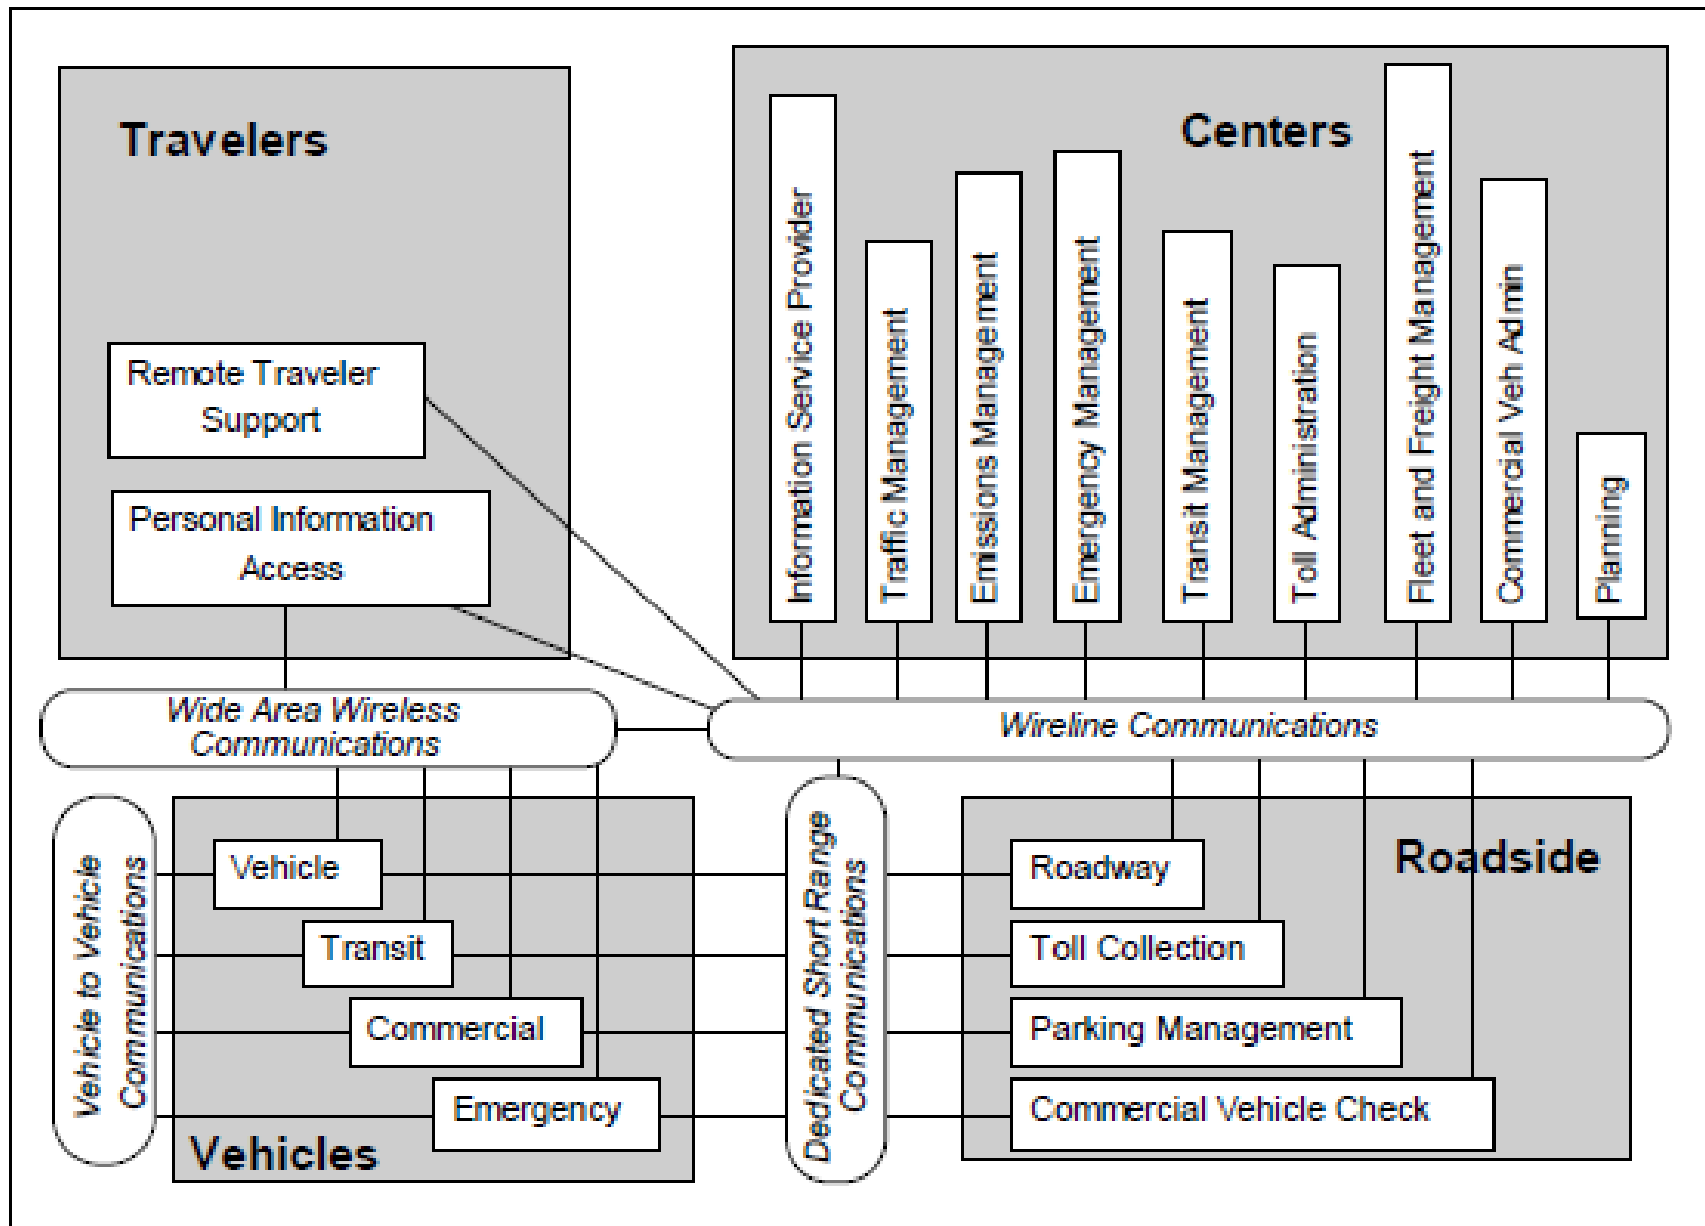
Travelers

Remote Traveler Support

Personal Information Access

Centers

Information Service Provider

Traffic Management

Emissions Management

Emergency Management

Transit Management

Toll Administration

Fleet and Freight Management

Commercial Veh Admin

Planning

Wide Area Wireless Communications

Wireline Communications

Vehicle to Vehicle Communications

Vehicle

Transit

Commercial

Emergency

Vehicles

Dedicated Short Range Communications

Roadside

Roadway

Toll Collection

Parking Management

Commercial Vehicle Check